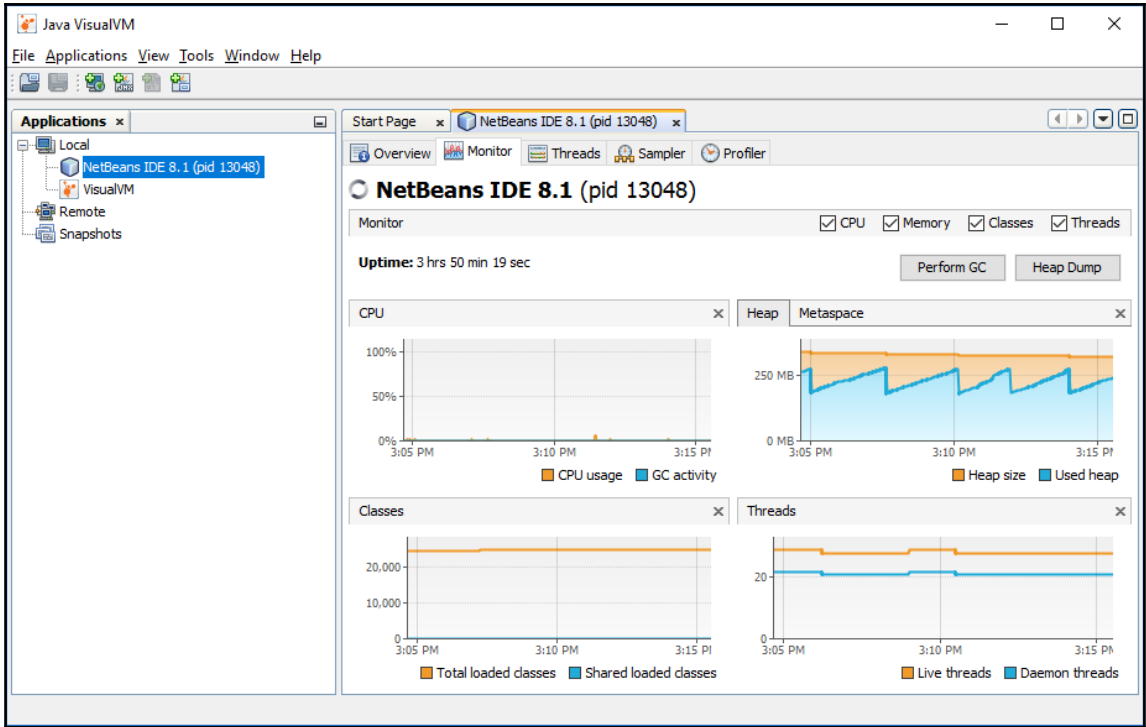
Java VisualVM

File Applications View Tools Window Help

Applications ×

Local
NetBeans IDE 8.1 (pid 13048)
VisualVM
Remote
Snapshots

Start Page × NetBeans IDE 8.1 (pid 13048) ×

Overview Monitor Threads Sampler Profiler

NetBeans IDE 8.1 (pid 13048)

Monitor CPU Memory Classes Threads

Uptime: 3 hrs 50 min 19 sec

Perform GC Heap Dump

CPU ×

100%
50%
0%
3:05 PM 3:10 PM 3:15 P

CPU usage GC activity

Heap Metaspace ×

250 MB
0 MB
3:05 PM 3:10 PM 3:15

Heap size Used heap

Classes ×

20,000
10,000
0
3:05 PM 3:10 PM 3:15 P

Total loaded classes Shared loaded classes

Threads ×

20
0
3:05 PM 3:10 PM 3:15

Live threads Daemon threads